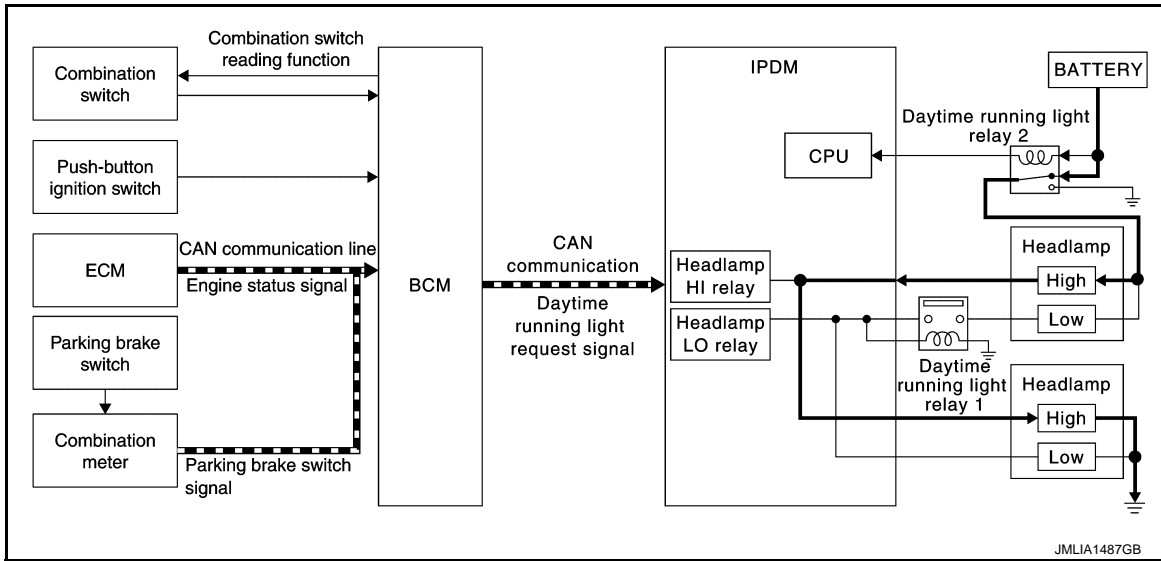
Combination switch

Combination switch reading function

Push-button ignition switch

ECM

CAN communication line

Engine status signal

Parking brake switch

Combination meter

Parking brake switch signal

BCM

CAN communication

Daytime running light request signal

IPDM

CPU

Headlamp HI relay

Headlamp LO relay

BATTERY

Daytime running light relay 2

Headlamp

High

Low

Daytime running light relay 1

Headlamp

High

Low

JMLIA1487GB